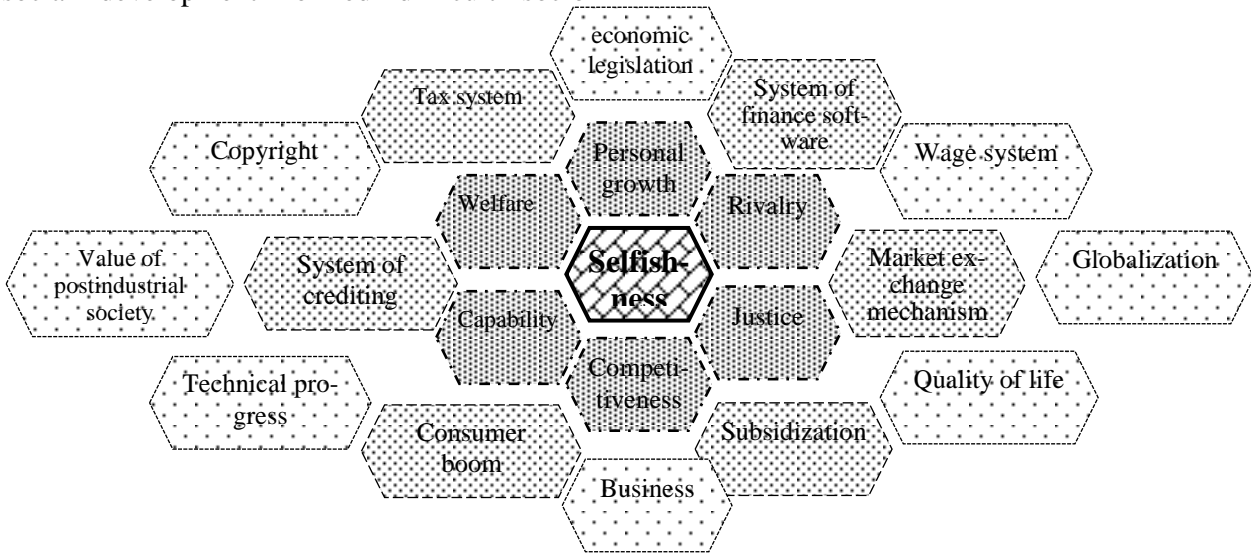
economic legislation

Tax system

System of finance software

Copyright

Personal growth

Wage system

Welfare

Rivalry

Value of postindustrial society

System of crediting

Selfishness

Market exchange mechanism

Globalization

Capability

Justice

Competitiveness

Technical progress

Quality of life

Consumer boom

Subsidization

Business